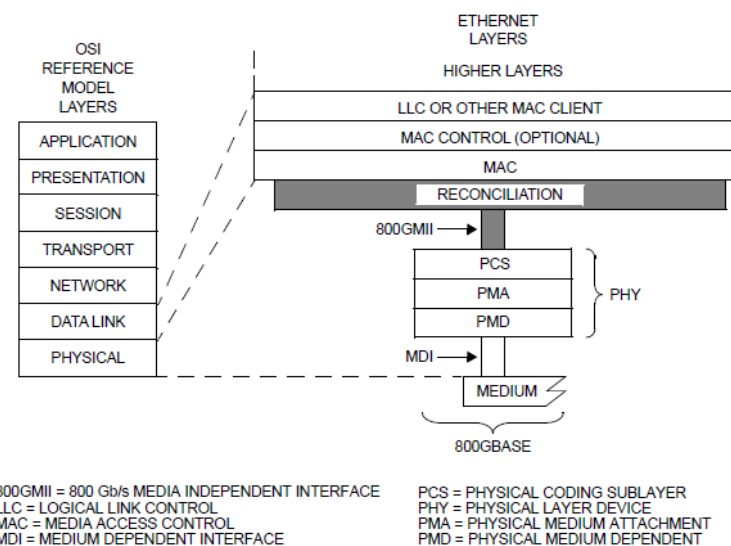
OSI REFERENCE MODEL LAYERS

APPLICATION
PRESENTATION
SESSION
TRANSPORT
NETWORK
DATA LINK
PHYSICAL

ETHERNET LAYERS

HIGHER LAYERS
LLC OR OTHER MAC CLIENT
MAC CONTROL (OPTIONAL)
MAC
RECONCILIATION

800GMII
PCS
PMA
PMD
PHY
MDI
MEDIUM

800GBASE

800GMII = 800 Gb/s MEDIA INDEPENDENT INTERFACE
LLC = LOGICAL LINK CONTROL
MAC = MEDIA ACCESS CONTROL
MDI = MEDIUM DEPENDENT INTERFACE

PCS = PHYSICAL CODING SUBLAYER
PHY = PHYSICAL LAYER DEVICE
PMA = PHYSICAL MEDIUM ATTACHMENT
PMD = PHYSICAL MEDIUM DEPENDENT